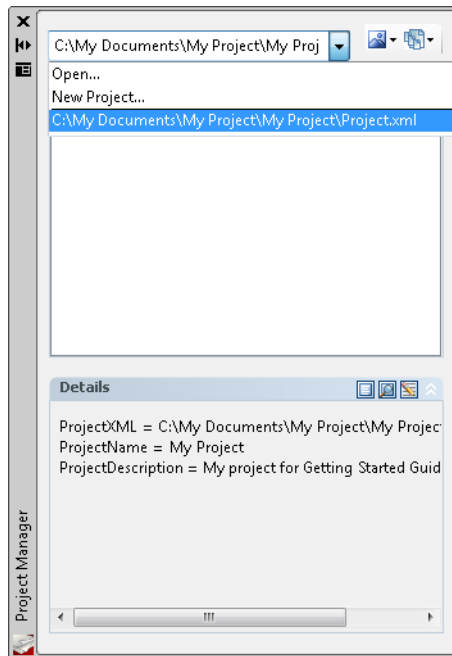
C:\My Documents\My Project\My Proj

Open...
New Project...
C:\My Documents\My Project\My Project\Project.xml

Details

ProjectXML = C:\My Documents\My Project\My Projec
ProjectName = My Project
ProjectDescription = My project for Getting Started Guid

Project Manager